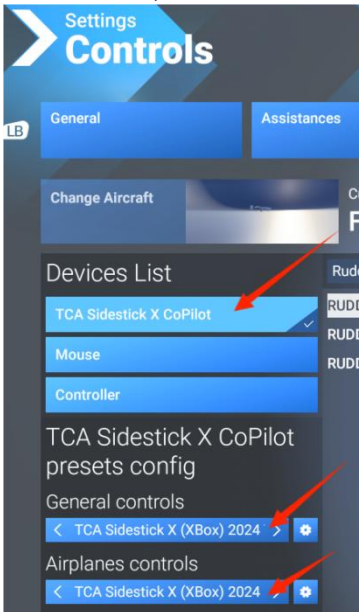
Settings
Controls

LB

General

Assistances

Change Aircraft

C
F

Devices List

Rudd

TCA Sidestick X CoPilot

RUDD

Mouse

RUDD

RUDD

Controller

TCA Sidestick X CoPilot presets config

General controls

< TCA Sidestick X (XBox) 2024 >

Airplanes controls

< TCA Sidestick X (XBox) 2024 >